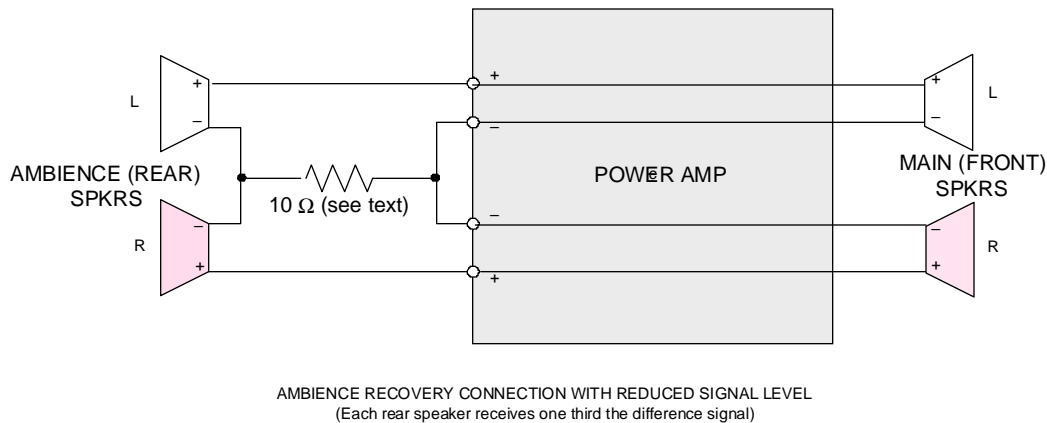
+
L
–
AMBIENCE (REAR)
SPKRS
10 $\Omega$ (see text)
–
R
+
+
–
POWER AMP
–
+
+
L
–
MAIN (FRONT)
SPKRS
–
R
+

AMBIENCE RECOVERY CONNECTION WITH REDUCED SIGNAL LEVEL
(Each rear speaker receives one third the difference signal)